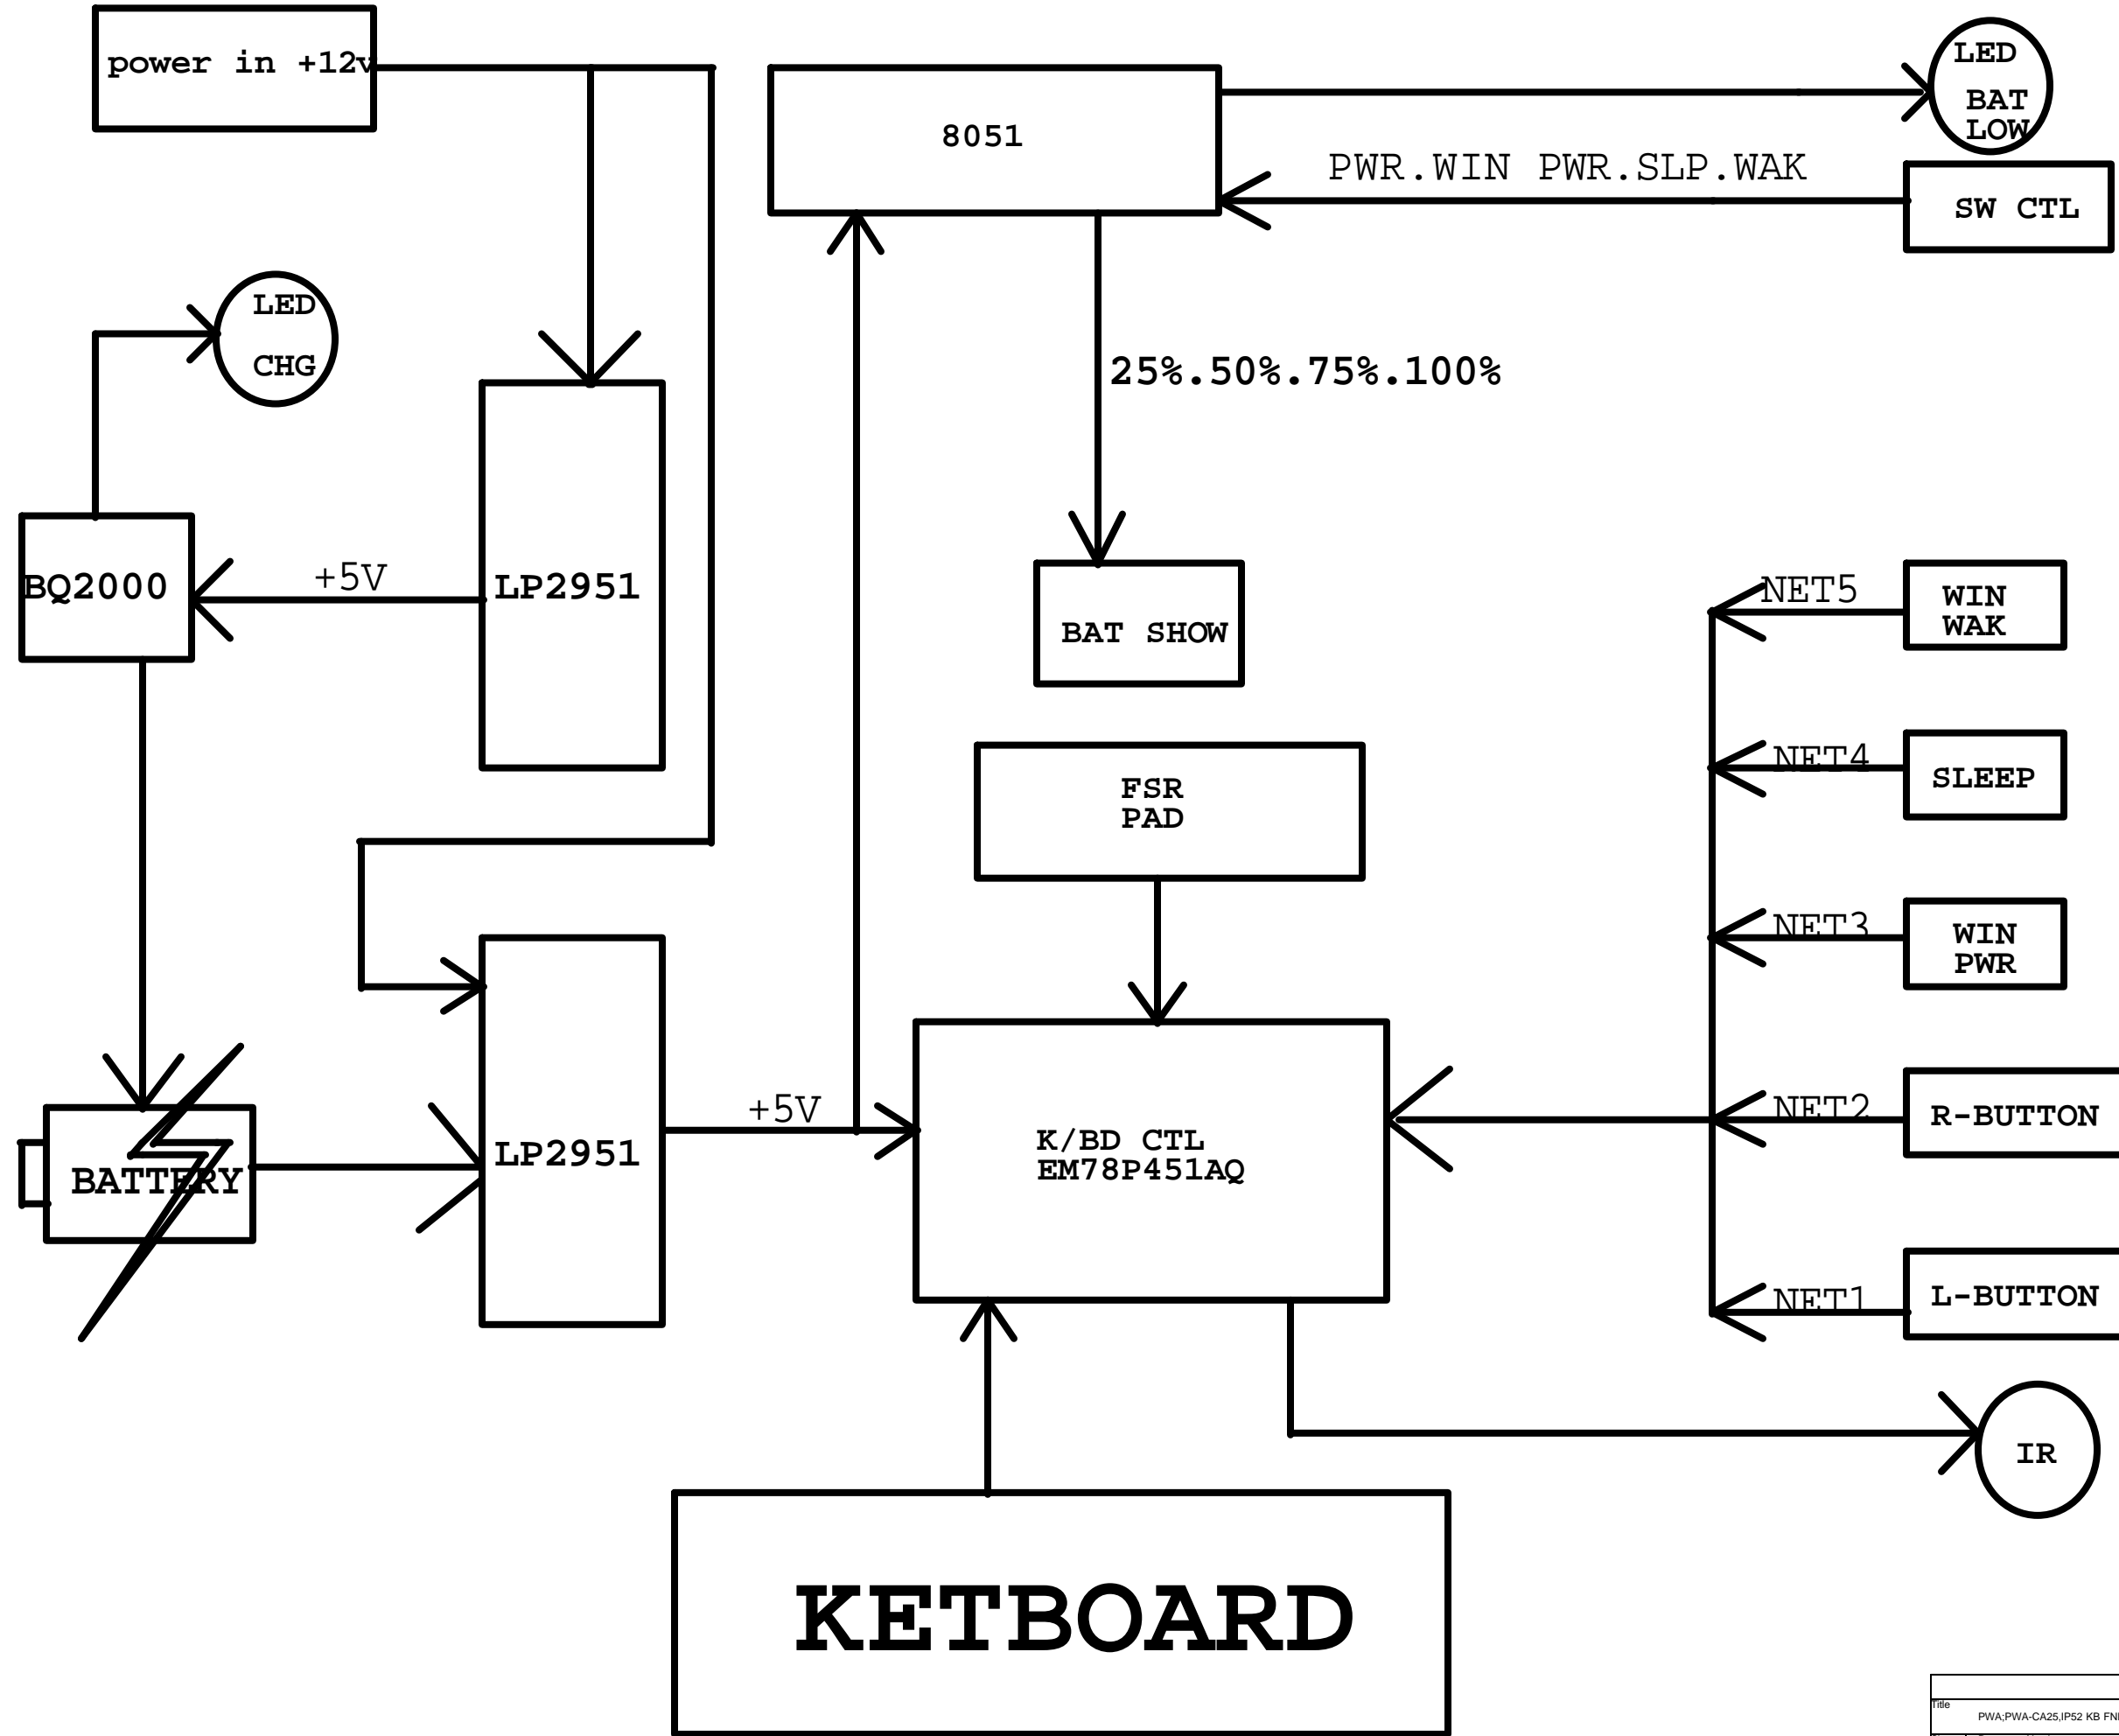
power in +12v

8051

LED
BAT
LOW

PWR.WIN PWR.SLP.WAK

SW CTL

LED
CHG

25%.50%.75%.100%

BQ2000

+5V

LP2951

BAT SHOW

NET5

WIN
WAK

NET4

SLEEP

FSR
PAD

NET3

WIN
PWR

BATTERY

LP2951

+5V

K/BD CTL
EM78P451AQ

NET2

R-BUTTON

NET1

L-BUTTON

IR

KETBOARD

Title
PWA;PWA-CA25,IP52 KB FN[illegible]